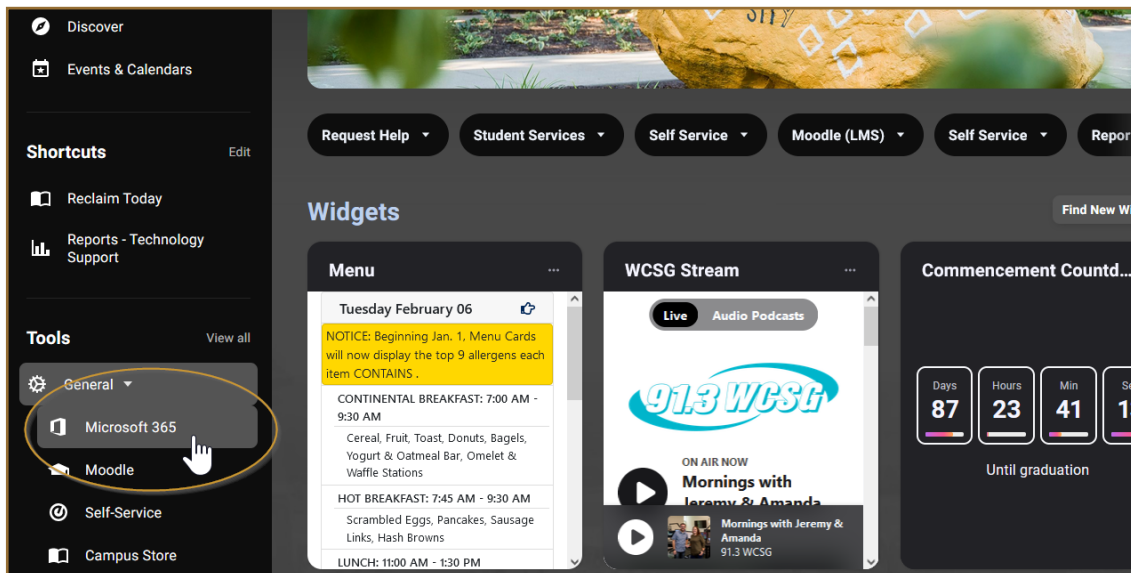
Discover

Events & Calendars

Shortcuts Edit

Reclaim Today

Reports - Technology Support

Tools View all

General

Microsoft 365

Moodle

Self-Service

Campus Store

Request Help Student Services Self Service Moodle (LMS) Self Service Repor

Widgets

Find New W

Menu

Tuesday February 06

NOTICE: Beginning Jan. 1, Menu Cards will now display the top 9 allergens each item CONTAINS .

CONTINENTAL BREAKFAST: 7:00 AM - 9:30 AM

Cereal, Fruit, Toast, Donuts, Bagels, Yogurt & Oatmeal Bar, Omelet & Waffle Stations

HOT BREAKFAST: 7:45 AM - 9:30 AM

Scrambled Eggs, Pancakes, Sausage Links, Hash Browns

LUNCH: 11:00 AM - 1:30 PM

WCSG Stream

Live Audio Podcasts

91.3 WCSG

ON AIR NOW

Mornings with Jeremy & Amanda

Mornings with Jeremy & Amanda
91.3 WCSG

Commencement Countd...

| Days | Hours | Min | Se |
|---|---|---|---|
| 87 | 23 | 41 | 1 |

Until graduation